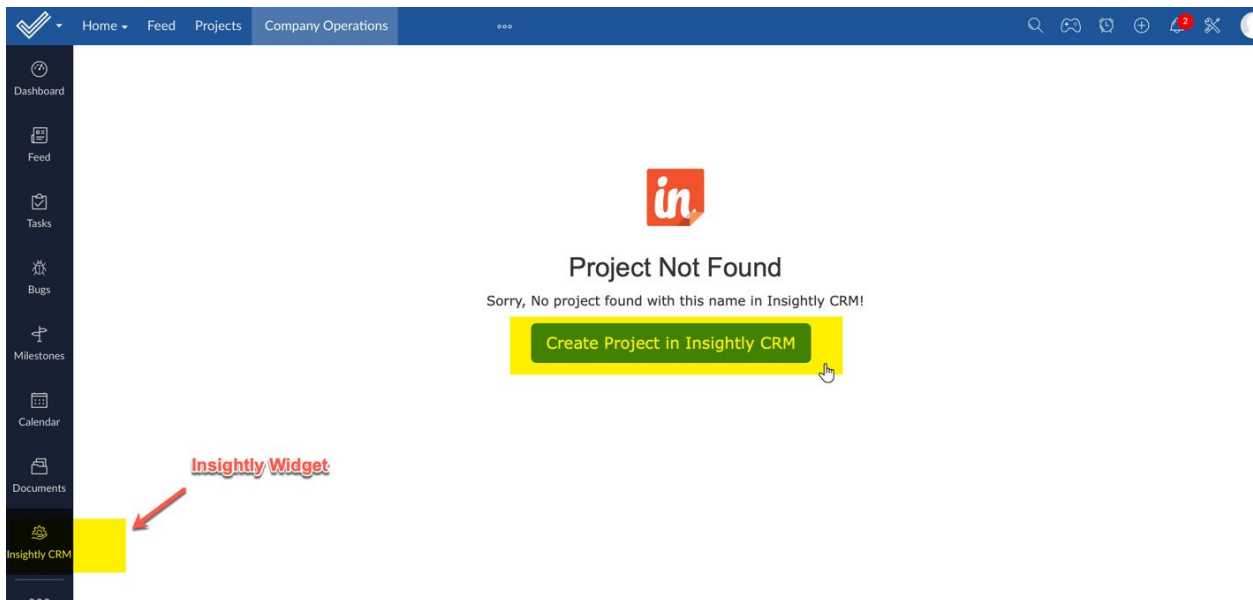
Home Feed Projects Company Operations

2

Dashboard

Feed

Tasks

Bugs

Milestones

Calendar

Documents

Insightly CRM

in

Project Not Found

Sorry, No project found with this name in Insightly CRM!

Create Project in Insightly CRM

Insightly Widget